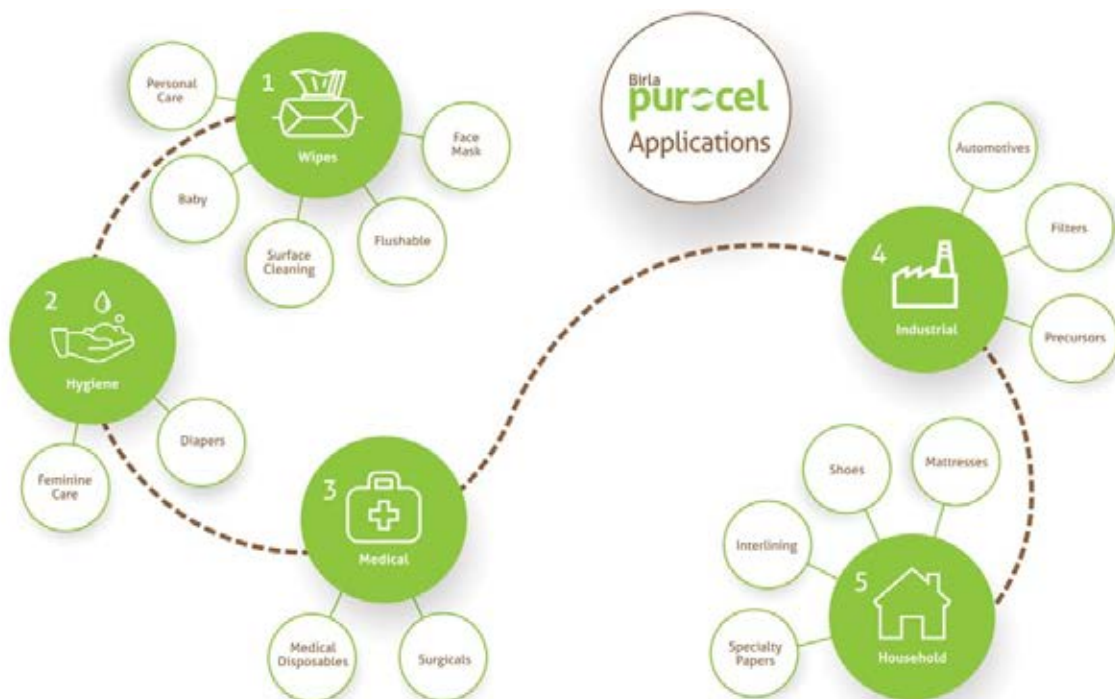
Birla purocel Applications

1 Wipes

Personal Care

Face Mask

Baby

Surface Cleaning

Flushable

2 Hygiene

Diapers

Feminine Care

3 Medical

Medical Disposables

Surgicals

4 Industrial

Automotives

Filters

Precursors

5 Household

Shoes

Mattresses

Interlining

Specialty Papers